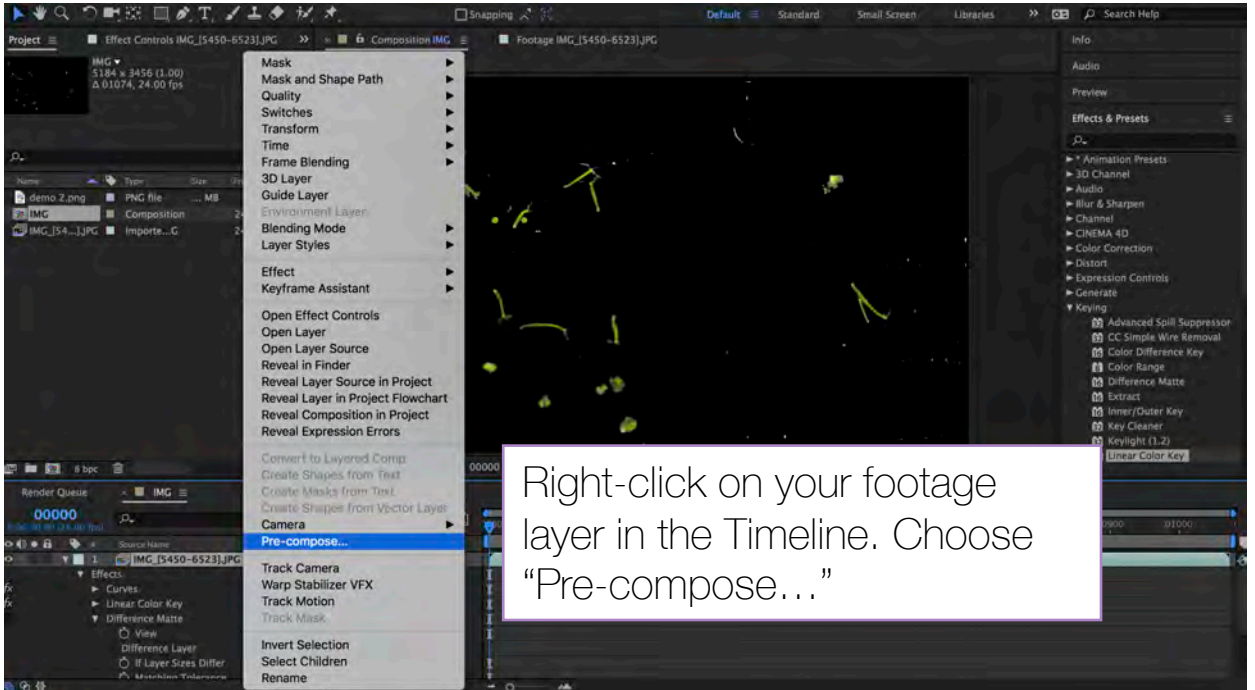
Snapping

Default Standard Small Screen Libraries Search Help

Project Effect Controls IMG_[5450-6523].JPG Composition IMG Footage IMG_[5450-6523].JPG

IMG
5184 x 3456 (1.00)
Δ 01074, 24.00 fps

Name Type Size
demo 2.png PNG file ... MB
IMG Composition
IMG_[54...].JPG Importe...G

8 bpc

Render Queue IMG

00000

Source Name
1 IMG_[5450-6523].JPG
Effects
Curves
Linear Color Key
Difference Matte
View
Difference Layer
If Layer Sizes Differ

Mask
Mask and Shape Path
Quality
Switches
Transform
Time
Frame Blending
3D Layer
Guide Layer
Environment Layer
Blending Mode
Layer Styles

Effect
Keyframe Assistant

Open Effect Controls
Open Layer
Open Layer Source
Reveal in Finder
Reveal Layer Source in Project
Reveal Layer in Project Flowchart
Reveal Composition in Project
Reveal Expression Errors

Convert to Layered Comp
Create Shapes from Text
Create Masks from Text
Create Shapes from Vector Layer
Camera
Pre-compose...

Track Camera
Warp Stabilizer VFX
Track Motion
Track Mask

Invert Selection
Select Children
Rename

Info
Audio
Preview
Effects & Presets
* Animation Presets
3D Channel
Audio
Blur & Sharpen
Channel
CINEMA 4D
Color Correction
Distort
Expression Controls
Generate
Keying
Advanced Spill Suppressor
CC Simple Wire Removal
Color Difference Key
Color Range
Difference Matte
Extract
Inner/Outer Key
Key Cleaner
Keylight (1.2)
Linear Color Key

00900 01000

Right-click on your footage layer in the Timeline. Choose “Pre-compose…”